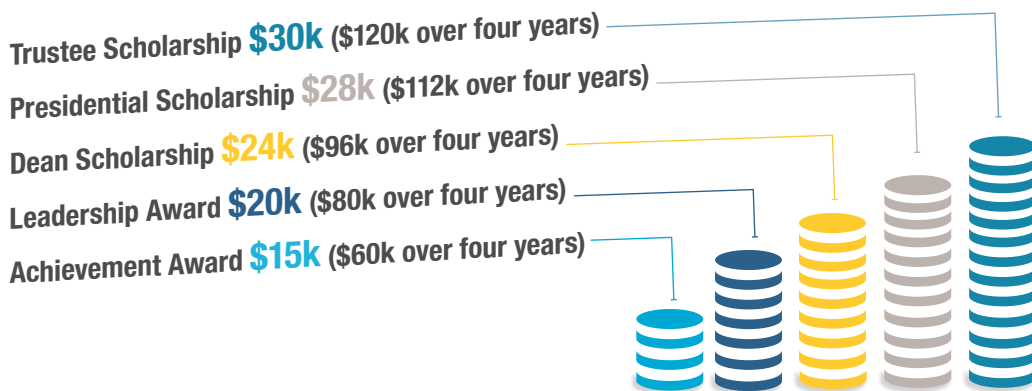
Trustee Scholarship $30k ($120k over four years)

Presidential Scholarship $28k ($112k over four years)

Dean Scholarship $24k ($96k over four years)

Leadership Award $20k ($80k over four years)

Achievement Award $15k ($60k over four years)